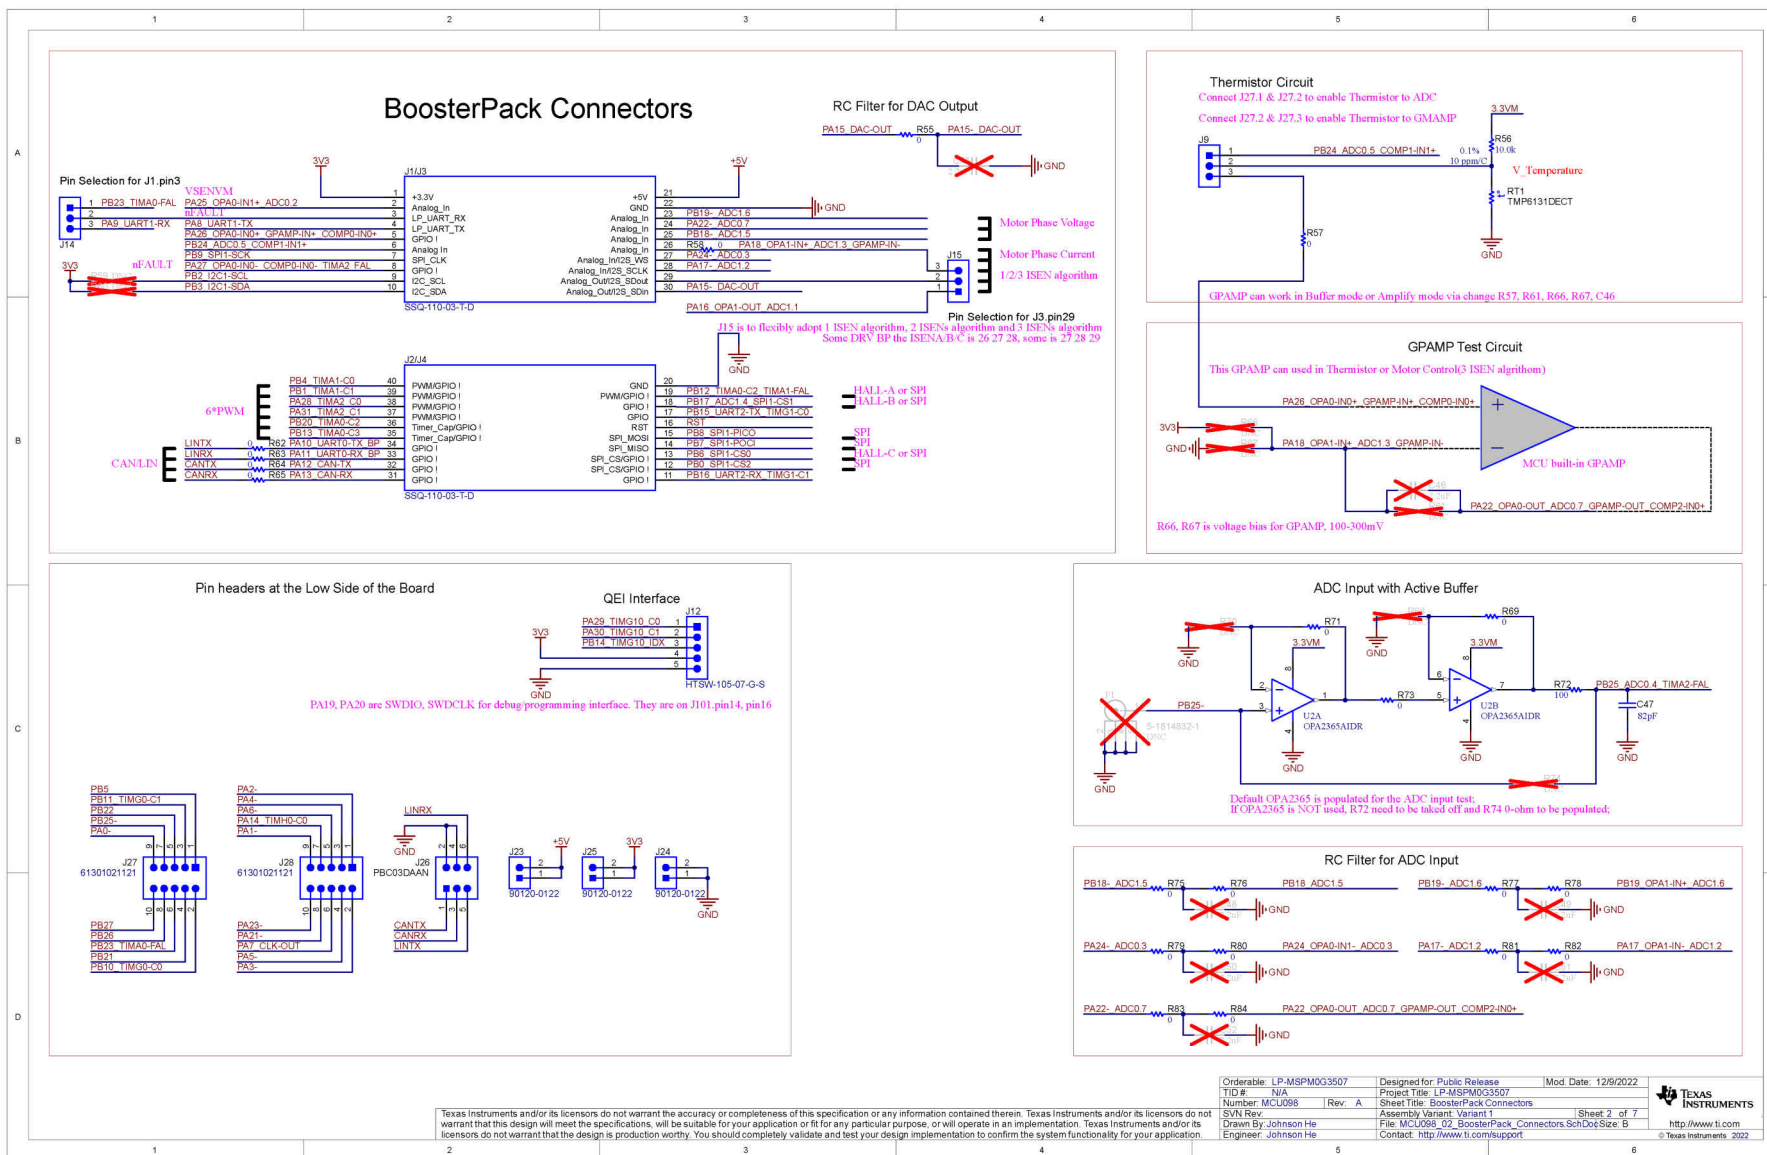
1 2 3 4 5 6

A

BoosterPack Connectors

RC Filter for DAC Output
PA15_DAC-OUT R55 0 PA15-_DAC-OUT
GND

Pin Selection for J1.pin3
VSENVM
J14
1 PB23_TIMA0-FAL
2 nFAULT
3 PA9_UART1-RX
3V3
nFAULT

3V3
J1/J3
1 +3.3V
2 Analog_In PA25_OPA0-IN1+_ADC0.2
3 LP_UART_RX
4 LP_UART_TX PA8_UART1-TX
5 GPIO ! PA26_OPA0-IN0+_GPAMP-IN+_COMP0-IN0+
6 Analog In PB24_ADC0.5_COMP1-IN1+
7 SPI_CLK PB9_SPI1-SCK
8 GPIO ! PA27_OPA0-IN0-_COMP0-IN0-_TIMA2_FAL
9 I2C_SCL PB2_I2C1-SCL
10 I2C_SDA PB3_I2C1-SDA
SSQ-110-03-T-D

+5V
21 +5V
22 GND
23 Analog_In PB19-_ADC1.6
24 Analog_In PA22-_ADC0.7
25 Analog_In PB18-_ADC1.5
26 Analog_In R56 0 PA18_OPA1-IN+_ADC1.3_GPAMP-IN-
27 Analog_In/I2S_WS PA24-_ADC0.3
28 Analog_In/I2S_SCLK PA17-_ADC1.2
29 Analog_Out/I2S_SDout
30 Analog_Out/I2S_SDin PA15-_DAC-OUT
PA16_OPA1-OUT_ADC1.1
GND

Motor Phase Voltage
Motor Phase Current
1/2/3 ISEN algorithm
J15
Pin Selection for J3.pin29
J15 is to flexibly adopt 1 ISEN algorithm, 2 ISENs algorithm and 3 ISENs algorithm
Some DRV BP the ISENA/B/C is 26 27 28, some is 27 28 29
GND

B

J2/J4
6*PWM
40 PWM/GPIO ! PB4_TIMA1-C0
39 PWM/GPIO ! PB1_TIMA1-C1
38 PWM/GPIO ! PA28_TIMA2_C0
37 PWM/GPIO ! PA31_TIMA2_C1
36 Timer_Cap/GPIO ! PB20_TIMA0-C2
35 Timer_Cap/GPIO ! PB13_TIMA0-C3
CAN/LIN
34 GPIO ! LINTX R62 0 PA10_UART0-TX_BP
33 GPIO ! LINRX R63 0 PA11_UART0-RX_BP
32 GPIO ! CANTX R64 0 PA12_CAN-TX
31 GPIO ! CANRX R65 0 PA13_CAN-RX
SSQ-110-03-T-D

20 GND
19 PWM/GPIO ! PB12_TIMA0-C2_TIMA1-FAL
18 GPIO ! PB17_ADC1.4_SPI1-CS1
17 GPIO PB15_UART2-TX_TIMG1-C0
16 RST RST
15 SPI_MOSI PB8_SPI1-PICO
14 SPI_MISO PB7_SPI1-POCI
13 SPI_CS/GPIO ! PB6_SPI1-CS0
12 SPI_CS/GPIO ! PB0_SPI1-CS2
11 GPIO ! PB16_UART2-RX_TIMG1-C1
HALL-A or SPI
HALL-B or SPI
SPI
SPI
HALL-C or SPI
SPI

Thermistor Circuit
Connect J27.1 & J27.2 to enable Thermistor to ADC
Connect J27.2 & J27.3 to enable Thermistor to GMAMP
3.3VM
J9
1 PB24_ADC0.5_COMP1-IN1+
2
3
R56 10.0k 0.1% 10 ppm/C
V_Temperature
RT1 TMP6131DECT
GND
R57 0
GPAMP can work in Buffer mode or Amplify mode via change R57, R61, R66, R67, C46

GPAMP Test Circuit
This GPAMP can used in Thermistor or Motor Control(3 ISEN algrithm)
PA26_OPA0-IN0+_GPAMP-IN+_COMP0-IN0+
3V3
GND
PA18_OPA1-IN+_ADC1.3_GPAMP-IN-
MCU built-in GPAMP
PA22_OPA0-OUT_ADC0.7_GPAMP-OUT_COMP2-IN0+
R66, R67 is voltage bias for GPAMP, 100-300mV

C

Pin headers at the Low Side of the Board
QEI Interface
3V3
J12
1 PA29_TIMG10_C0
2 PA30_TIMG10_C1
3 PB14_TIMG10_IDX
4
5
GND
HTSW-105-07-G-S
PA19, PA20 are SWDIO, SWDCLK for debug/programming interface. They are on J101.pin14, pin16

PB5
PB11_TIMG0-C1
PB22
PB25-
PA0-
J27 61301021121
PB27
PB26
PB23_TIMA0-FAL
PB21
PB10_TIMG0-C0

PA2-
PA4-
PA6-
PA14_TIMH0-C0
PA1-
J28 61301021121
PA23-
PA21-
PA7_CLK-OUT
PA5-
PA3-

LINRX
GND
J26 PBC03DAAN
CANTX
CANRX
LINTX

J23 90120-0122
+5V
J25 90120-0122
3V3
J24 90120-0122
GND

ADC Input with Active Buffer
R71 0
R69 0
GND
GND
3.3VM
3.3VM
PB25-
5-1814832-1 DNC
R73 0
U2A OPA2365AIDR
U2B OPA2365AIDR
R72 100
PB25_ADC0.4_TIMA2-FAL
C47 82pF
GND
GND
GND
GND
Default OPA2365 is populated for the ADC input test;
If OPA2365 is NOT used, R72 need to be taked off and R74 0-ohm to be populated;

D

RC Filter for ADC Input
PB18-_ADC1.5 R75 0 R76 0 PB18_ADC1.5 GND
PB19-_ADC1.6 R77 0 R78 0 PB19_OPA1-IN+_ADC1.6 GND
PA24-_ADC0.3 R79 0 R80 0 PA24_OPA0-IN1-_ADC0.3 GND
PA17-_ADC1.2 R81 0 R82 0 PA17_OPA1-IN-_ADC1.2 GND
PA22-_ADC0.7 R83 0 R84 0 PA22_OPA0-OUT_ADC0.7_GPAMP-OUT_COMP2-IN0+ GND

Texas Instruments and/or its licensors do not warrant the accuracy or completeness of this specification or any information contained therein. Texas Instruments and/or its licensors do not warrant that this design will meet the specifications, will be suitable for your application or fit for any particular purpose, or will operate in an implementation. Texas Instruments and/or its licensors do not warrant that the design is production worthy. You should completely validate and test your design implementation to confirm the system functionality for your application.

| Orderable: LP-MSPM0G3507 | Designed for: Public Release | Mod. Date: 12/9/2022 |
|---|---|---|
| TID #: N/A | Project Title: LP-MSPM0G3507 | |
| Number: MCU098 Rev: A | Sheet Title: BoosterPack Connectors | |
| SVN Rev: | Assembly Variant: Variant 1 | Sheet 2 of 7 |
| Drawn By: Johnson He | File: MCU098_02_BoosterPack_Connectors.SchDoc | Size: B |
| Engineer: Johnson He | Contact: http://www.ti.com/support | |

Texas Instruments
http://www.ti.com
© Texas Instruments 2022